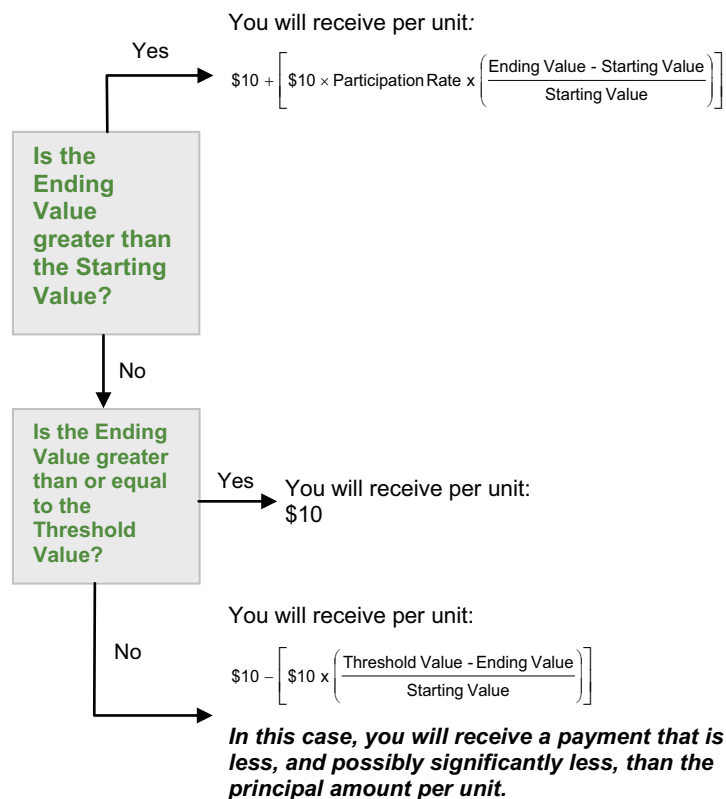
Is the Ending Value greater than the Starting Value?

Yes

You will receive per unit:

$\$10 + \left[ \$10 \times \text{Participation Rate x} \left( \frac{\text{Ending Value - Starting Value}}{\text{Starting Value}} \right) \right]$

No

Is the Ending Value greater than or equal to the Threshold Value?

Yes

You will receive per unit:
$10

No

You will receive per unit:

$\$10 - \left[ \$10 \text{ x} \left( \frac{\text{Threshold Value - Ending Value}}{\text{Starting Value}} \right) \right]$

In this case, you will receive a payment that is less, and possibly significantly less, than the principal amount per unit.